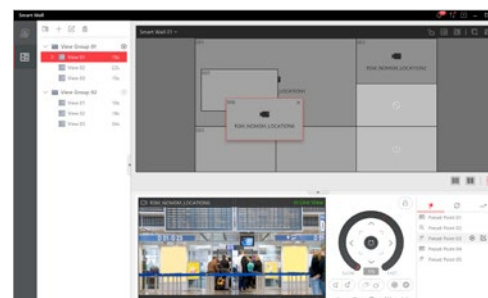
Smart Wall

View Group 01
View 01
View 02
View 03
View Group 02
View 01
View 02
View 03

Smart Wall 01

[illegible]_NOWDM_LOCATION1

LOCATION1

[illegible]_NOWDM_LOCATION1

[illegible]_NOWDM_LOCATION1

Preset Point 01
Preset Point 02
Preset Point 03
Preset Point 04
Preset Point 05